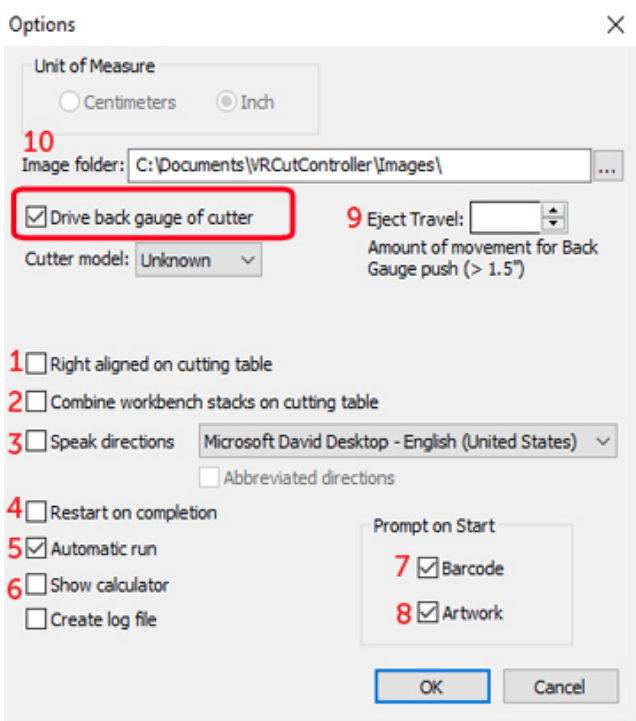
Options

Unit of Measure
Centimeters
Inch

10
Image folder: C:\Documents\VRCutController\Images\ ...

Drive back gauge of cutter
Cutter model: Unknown

9 Eject Travel:
Amount of movement for Back Gauge push (> 1.5")

1 Right aligned on cutting table
2 Combine workbench stacks on cutting table
3 Speak directions Microsoft David Desktop - English (United States)
Abbreviated directions
4 Restart on completion
5 Automatic run
6 Show calculator
Create log file

Prompt on Start
7 Barcode
8 Artwork

OK
Cancel